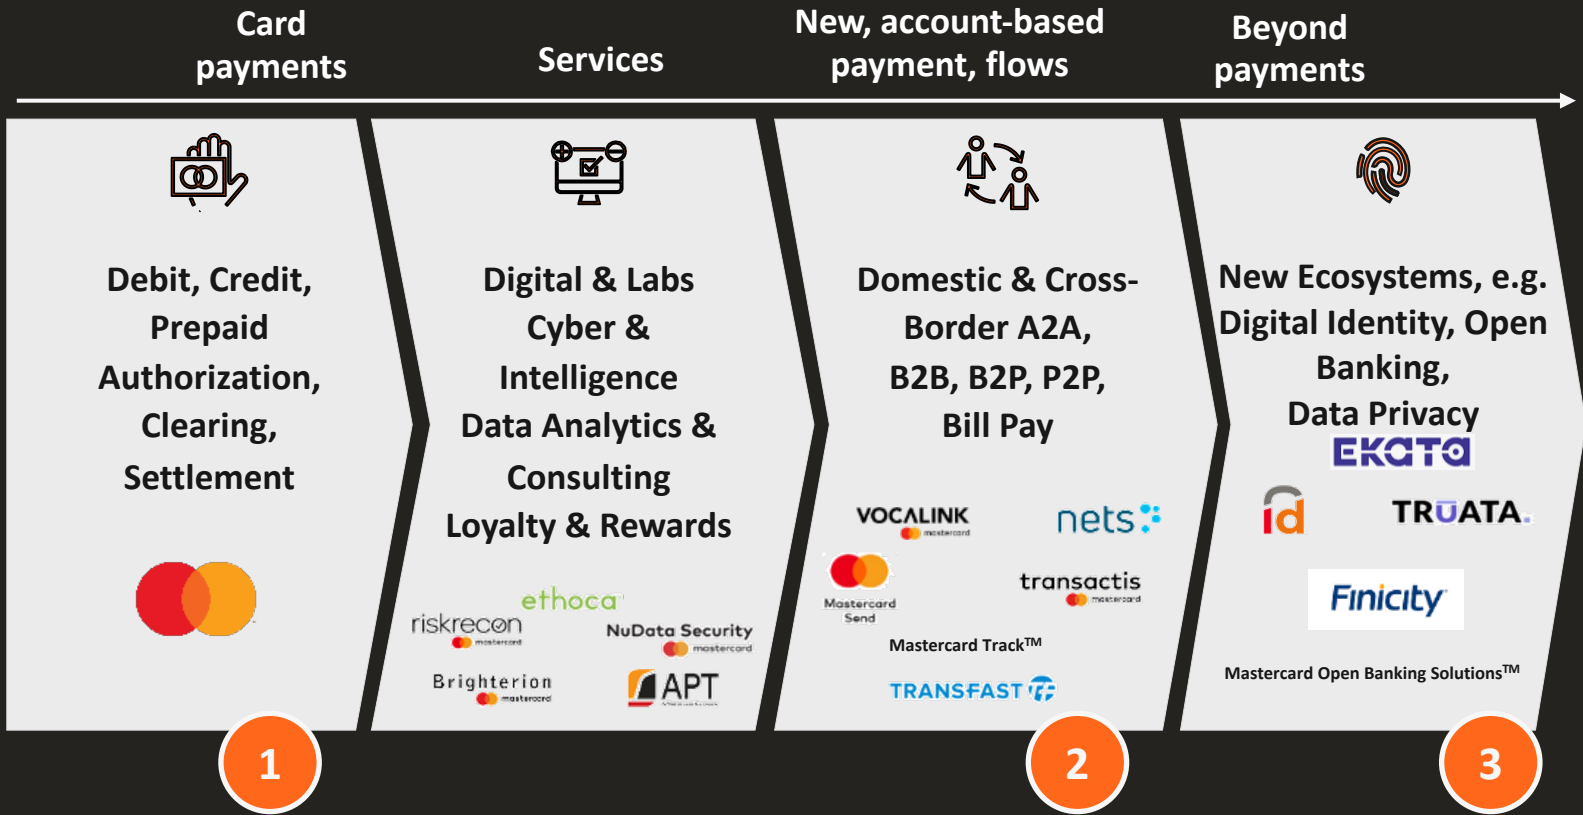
Card payments

Services

New, account-based payment, flows

Beyond payments

Debit, Credit, Prepaid Authorization, Clearing, Settlement

Digital & Labs
Cyber & Intelligence
Data Analytics & Consulting
Loyalty & Rewards

ethoca
riskrecon mastercard
NuData Security mastercard
Brighterion mastercard
APT

Domestic & Cross-Border A2A, B2B, B2P, P2P, Bill Pay

VOCALINK mastercard
nets
Mastercard Send
transactis mastercard
Mastercard Track$^{TM}$
TRANSFAST

New Ecosystems, e.g. Digital Identity, Open Banking,
Data Privacy

EKATA
id
TRUATA.
Finicity
Mastercard Open Banking Solutions$^{TM}$

1
2
3